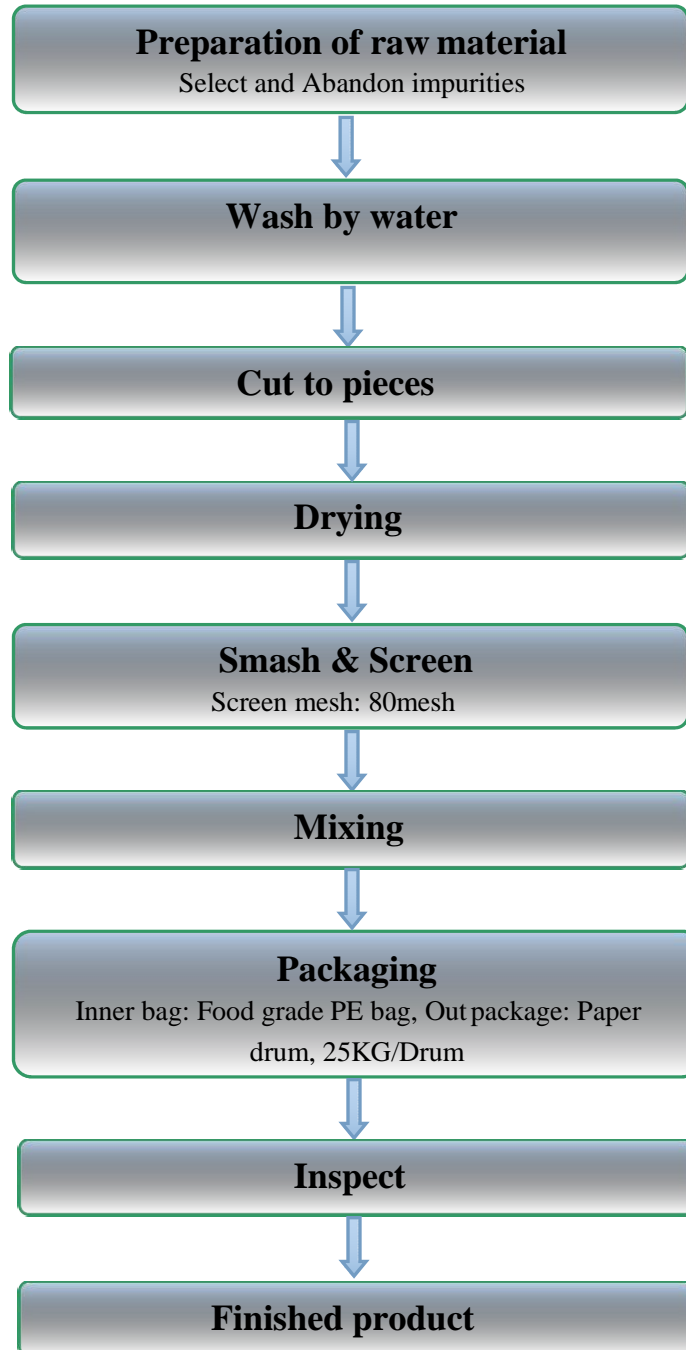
Preparation of raw material
Select and Abandon impurities

Wash by water

Cut to pieces

Drying

Smash & Screen
Screen mesh: 80mesh

Mixing

Packaging
Inner bag: Food grade PE bag, Out package: Paper drum, 25KG/Drum

Inspect

Finished product